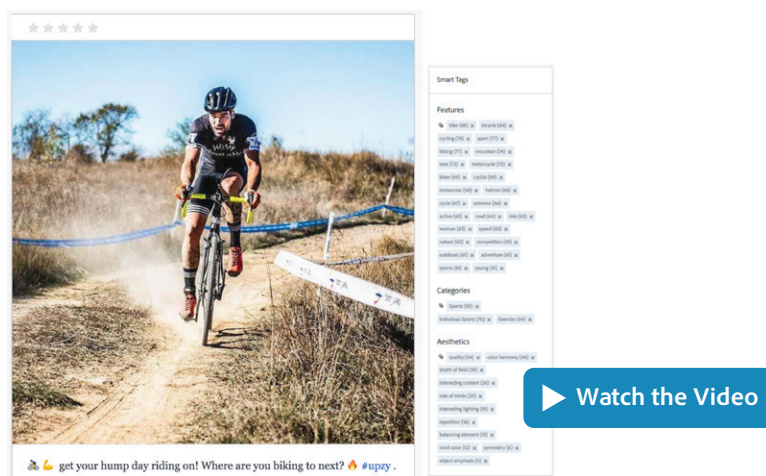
🚴💪 get your hump day riding on! Where are you biking to next? 🔥 #upzy .

Smart Tags

Features

bike (88) × bicycle (84) ×
cycling (78) × sport (77) ×
biking (77) × mountain (74) ×
race (73) × motorcycle (70) ×
biker (69) × cyclist (69) ×
motocross (68) × helmet (68) ×
cycle (67) × extreme (66) ×
active (65) × road (61) × ride (60) ×
woman (53) × speed (50) ×
nature (42) × competition (41) ×
outdoors (40) × adventure (41) ×
sports (40) × young (40) ×

Categories

Sports (88) ×
Individual Sports (76) × Exercise (64) ×

Aesthetics

quality (64) × color harmony (46) ×
depth of field (38) ×
interesting content (26) ×
rule of thirds (20) ×
interesting lighting (19) ×
repetition (16) ×
balancing element (13) ×
vivid color (12) × symmetry (6) ×
object emphasis (4) ×

Watch the Video